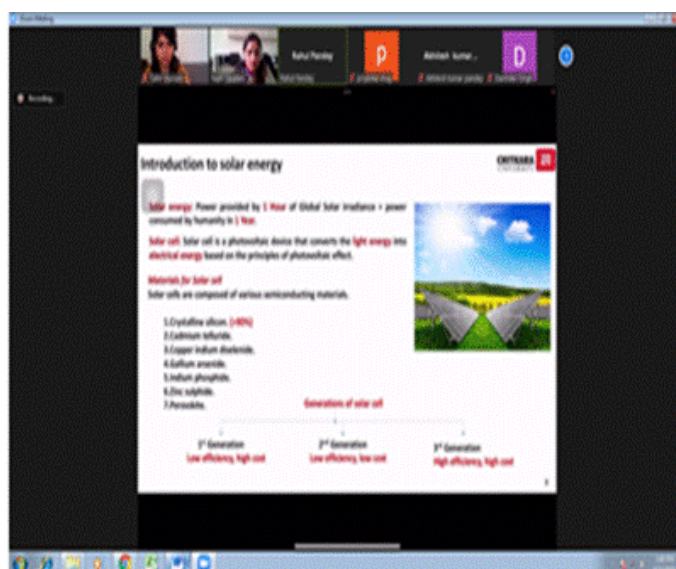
Zoom Meeting

Recording...

Rahul Pandey

P

Abhilash kumar...

D

Introduction to solar energy

CHITKARA UNIVERSITY

Solar energy: Power provided by 1 Hour of Global Solar Irradiance > power consumed by humanity in 1 Year.

Solar cell: Solar cell is a photovoltaic device that converts the light energy into electrical energy based on the principles of photovoltaic effect.

Materials for Solar cell

Solar cells are composed of various semiconducting materials.

1.Crystalline silicon. (>90%)
2.Cadmium telluride.
3.Copper indium diselenide.
4.Gallium arsenide.
5.Indium phosphide.
6.Zinc sulphide.
7.Perovskite.

Generations of solar cell

1st Generation
Low efficiency, high cost

2nd Generation
Low efficiency, low cost

3rd Generation
High efficiency, high cost